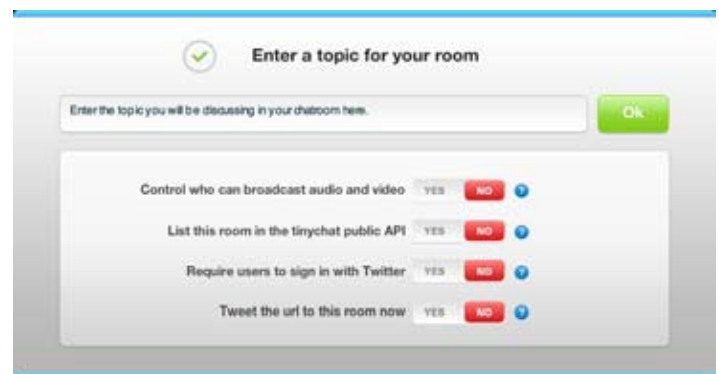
Enter a topic for your room

Enter the topic you will be discussing in your chatroom here.

Ok

Control who can broadcast audio and video YES NO ?

List this room in the tinychat public API YES NO ?

Require users to sign in with Twitter YES NO ?

Tweet the url to this room now YES NO ?